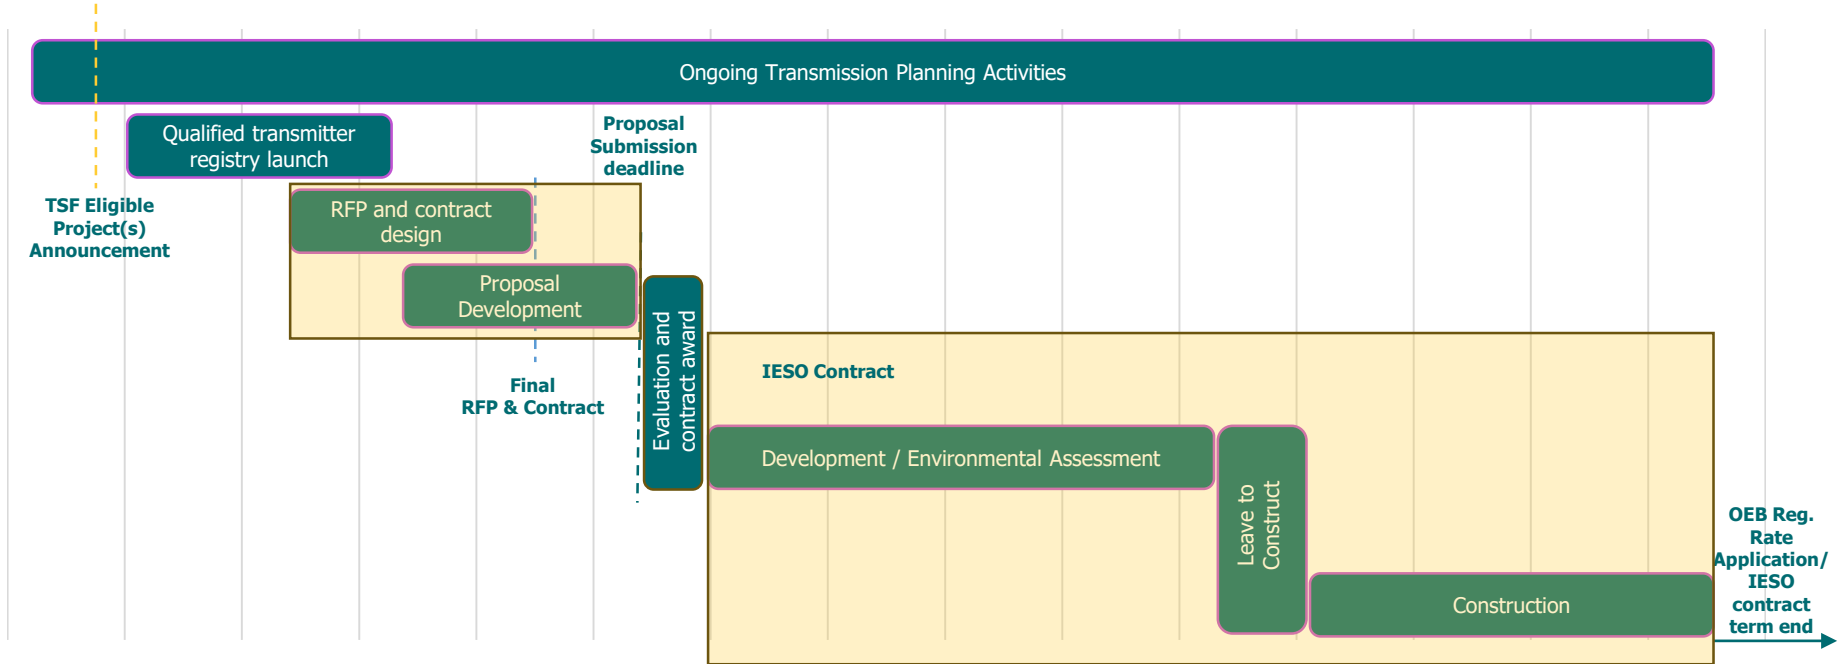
Ongoing Transmission Planning Activities

Qualified transmitter registry launch

Proposal Submission deadline

TSF Eligible Project(s) Announcement

RFP and contract design

Proposal Development

Evaluation and contract award

IESO Contract

Final RFP & Contract

Development / Environmental Assessment

Leave to Construct

OEB Reg. Rate Application/ IESO contract term end

Construction